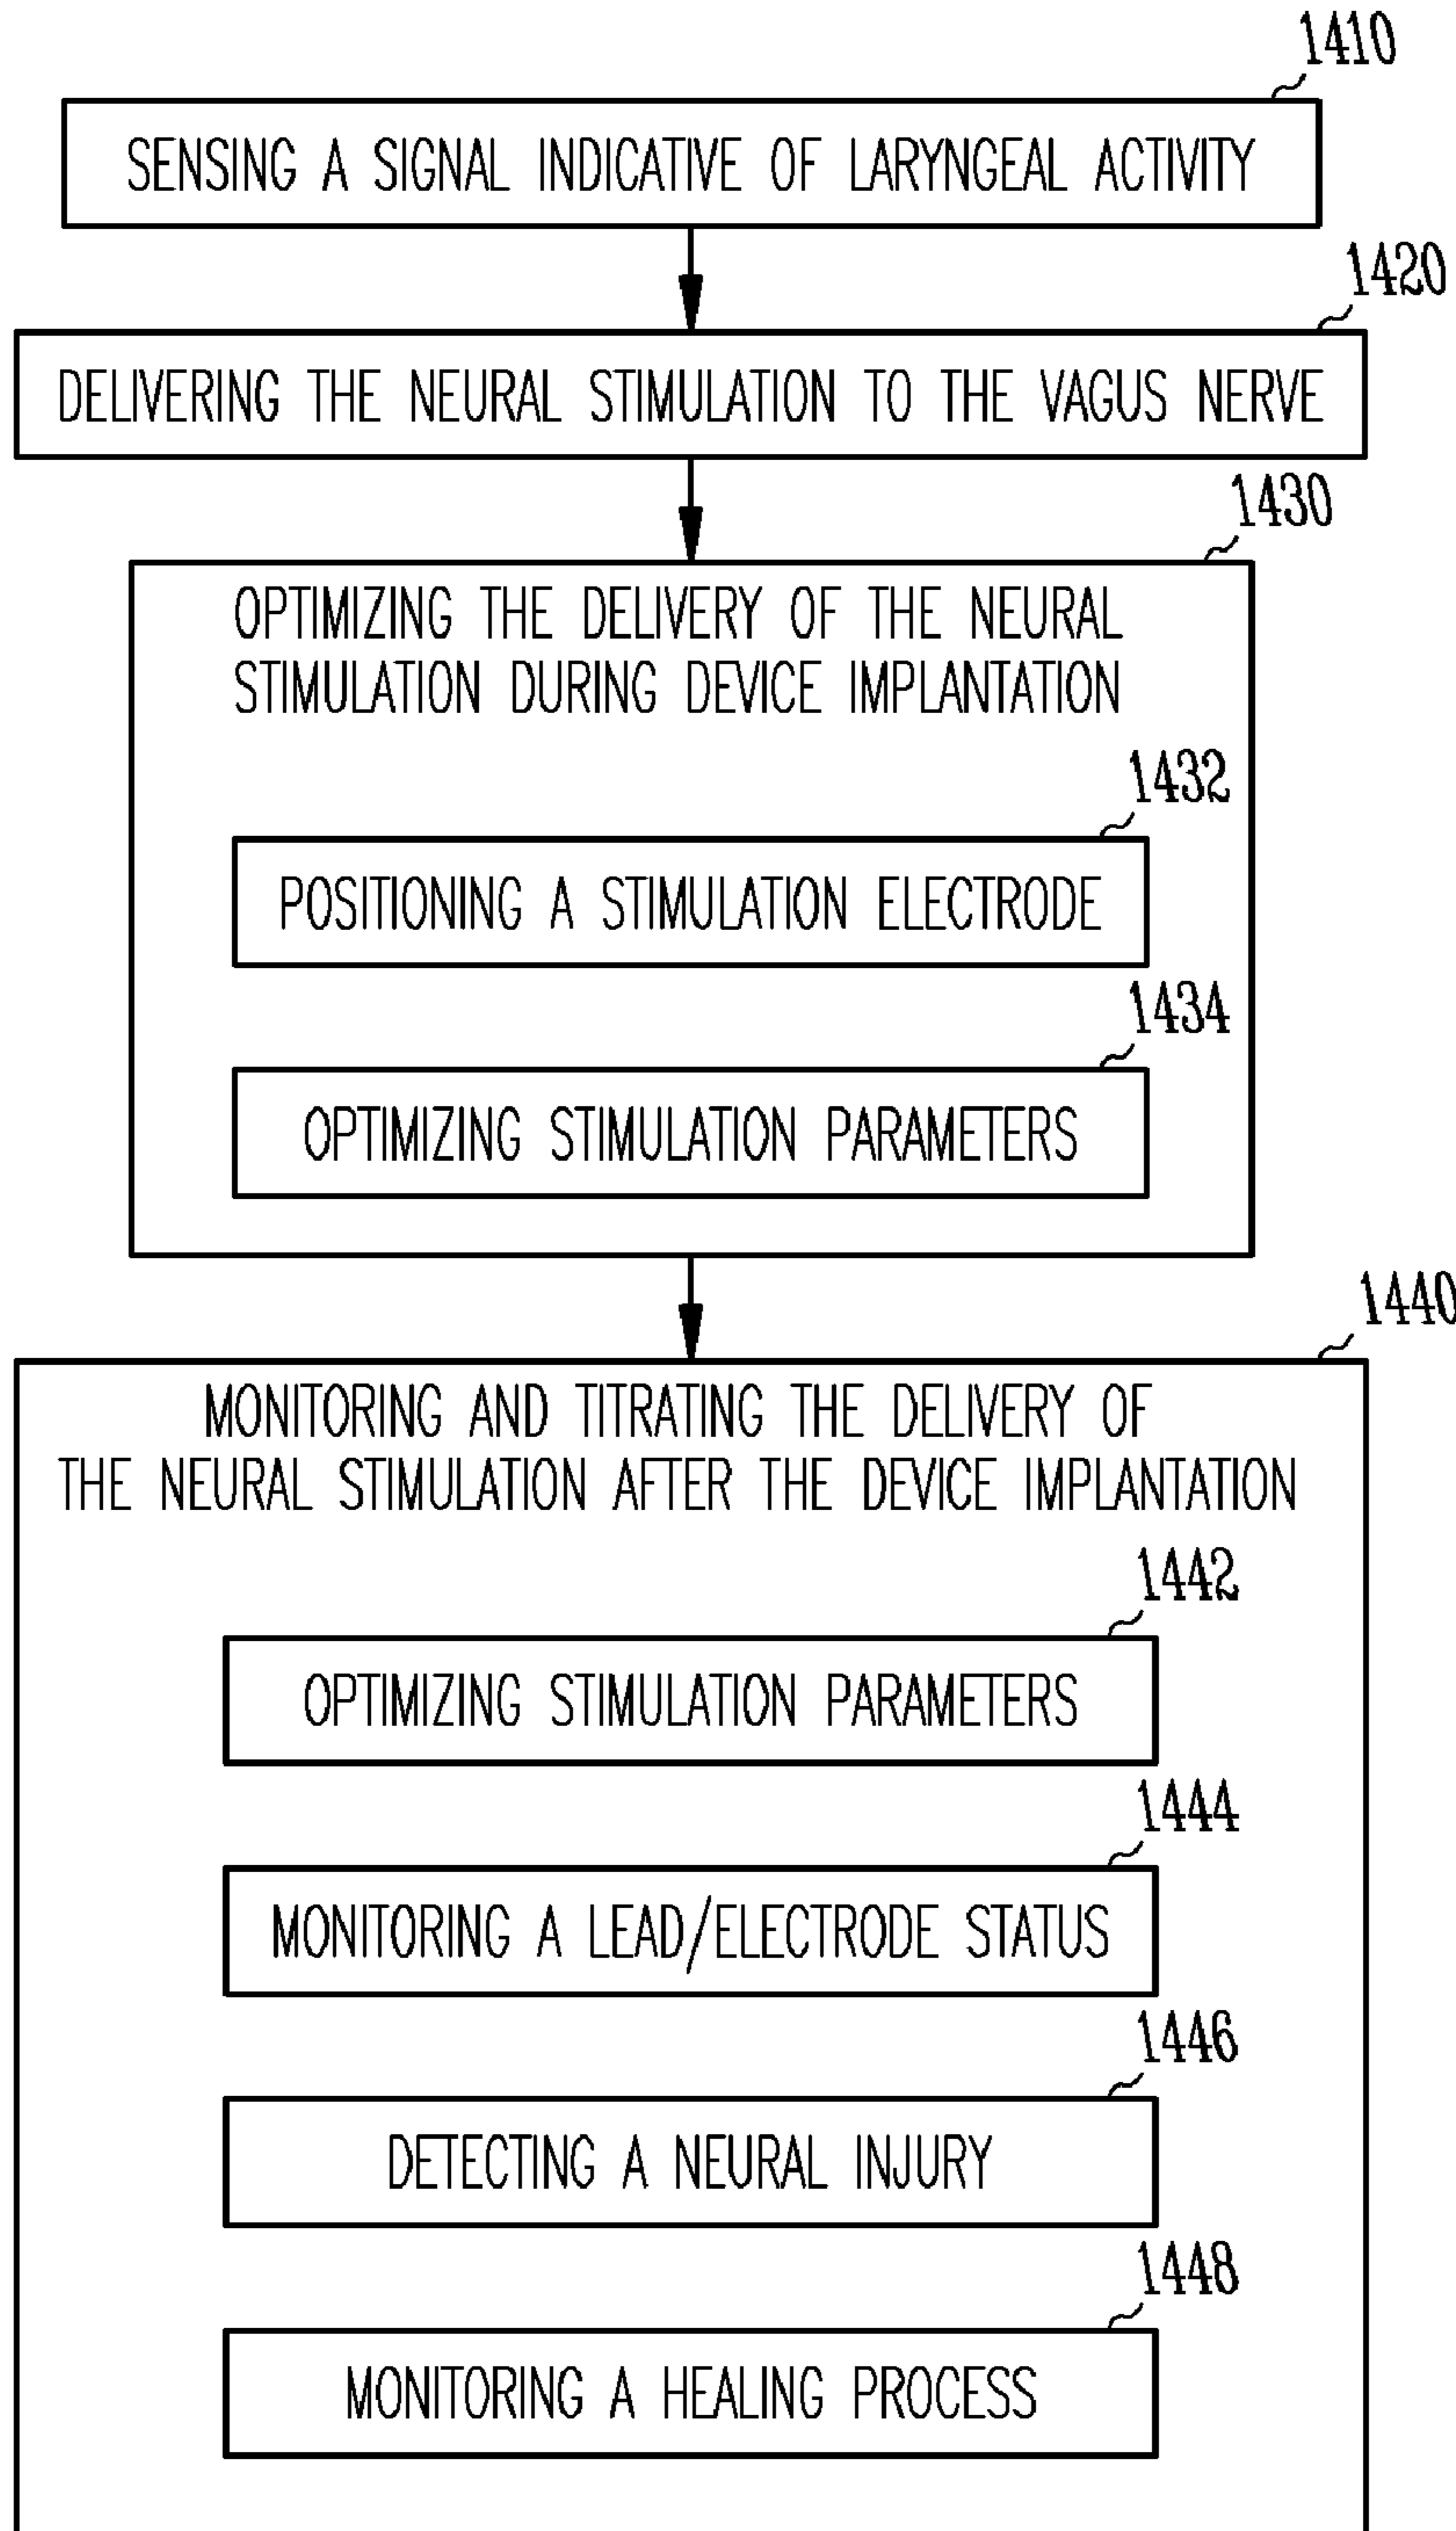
1410

SENSING A SIGNAL INDICATIVE OF LARYNGEAL ACTIVITY

1420

DELIVERING THE NEURAL STIMULATION TO THE VAGUS NERVE

1430

OPTIMIZING THE DELIVERY OF THE NEURAL STIMULATION DURING DEVICE IMPLANTATION

1432

POSITIONING A STIMULATION ELECTRODE

1434

OPTIMIZING STIMULATION PARAMETERS

1440

MONITORING AND TITRATING THE DELIVERY OF THE NEURAL STIMULATION AFTER THE DEVICE IMPLANTATION

1442

OPTIMIZING STIMULATION PARAMETERS

1444

MONITORING A LEAD/ELECTRODE STATUS

1446

DETECTING A NEURAL INJURY

1448

MONITORING A HEALING PROCESS